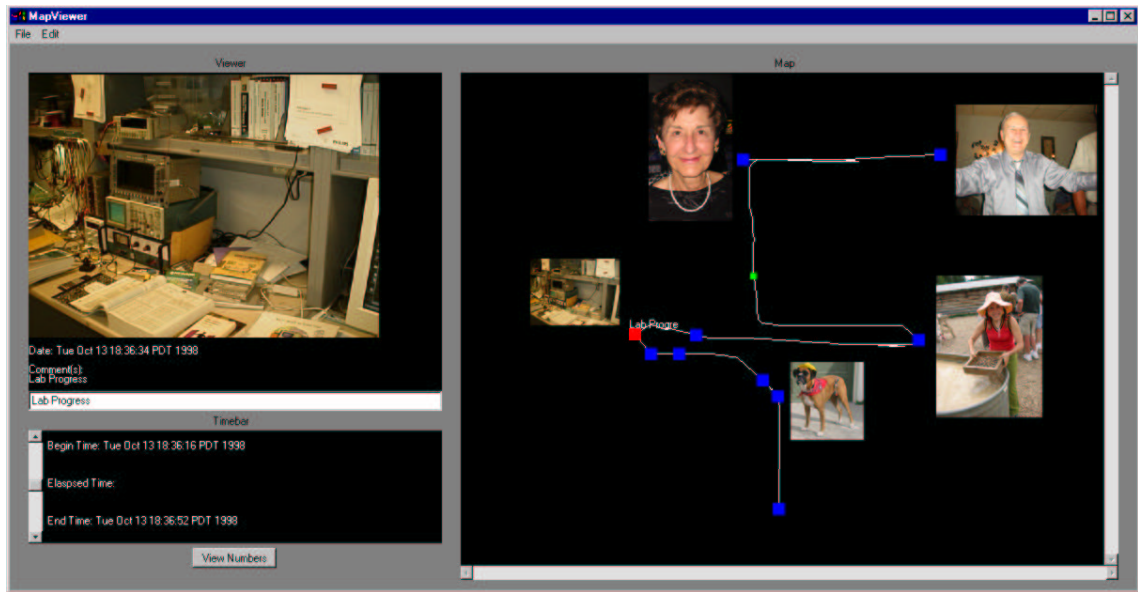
MapViewer

File Edit

Viewer

Date: Tue Oct 13 18:36:34 PDT 1998

Comment(s):
Lab Progress

Lab Progress

Timebar

Begin Time: Tue Oct 13 18:36:16 PDT 1998

Elapsed Time:

End Time: Tue Oct 13 18:36:52 PDT 1998

View Numbers

Map

Lab Progre